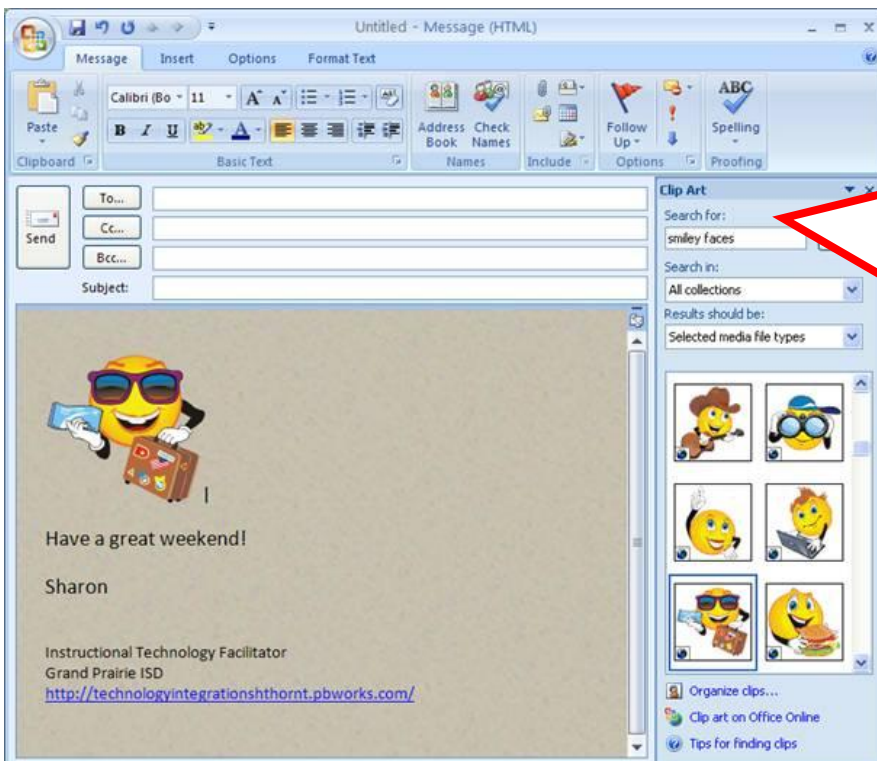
Untitled - Message (HTML)

Message Insert Options Format Text

Paste
Clipboard

Calibri (Bo 11 A A
B I U A
Basic Text

Address Book
Check Names
Names

Include

Follow Up
Options

ABC
Spelling
Proofing

Send

To...
Cc...
Bcc...
Subject:

Have a great weekend!

Sharon

Instructional Technology Facilitator
Grand Prairie ISD
http://technologyintegrationshthornt.pbworks.com/

Clip Art
Search for:
smiley faces
Search in:
All collections
Results should be:
Selected media file types

Organize clips...
Clip art on Office Online
Tips for finding clips